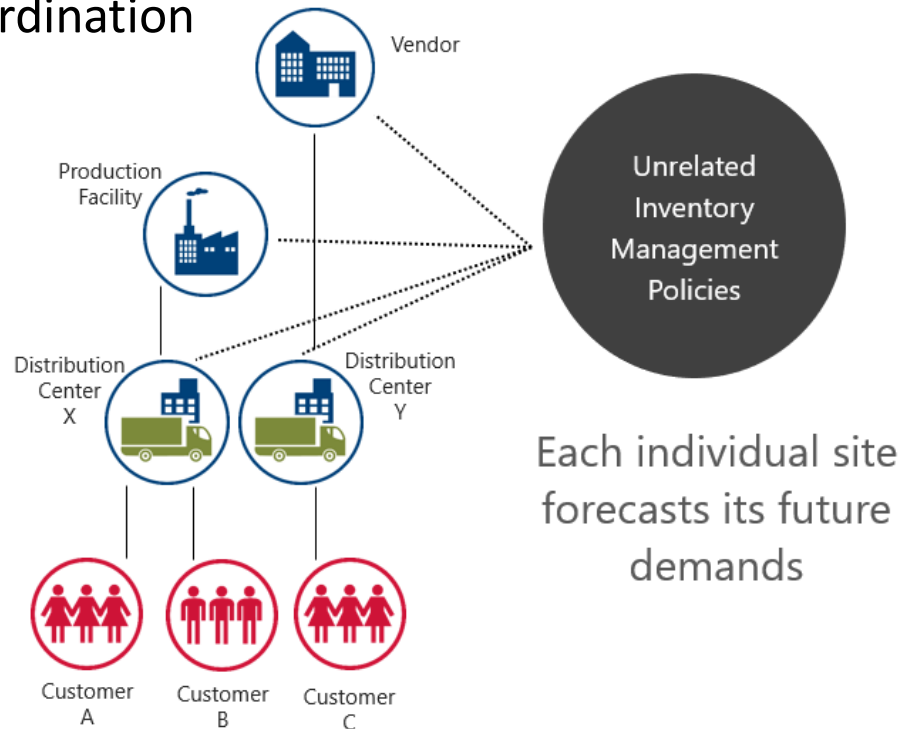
rdination

Vendor

Production Facility

Unrelated Inventory Management Policies

Distribution Center X

Distribution Center Y

Each individual site forecasts its future demands

Customer A

Customer B

Customer C